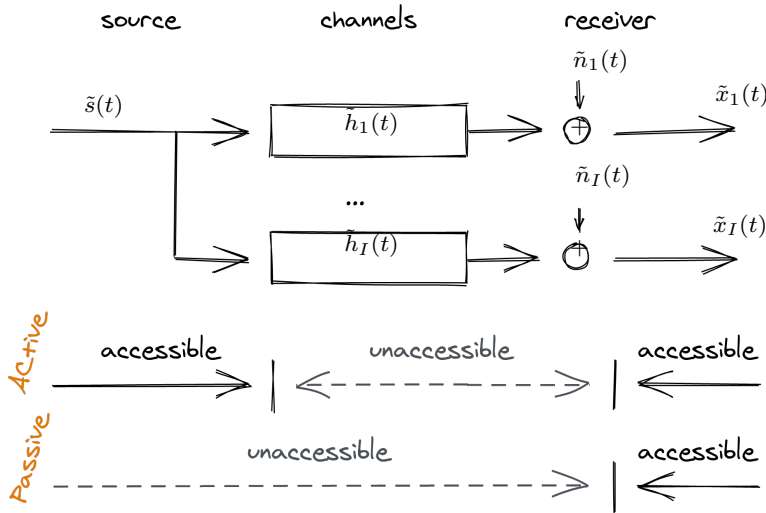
source

channels

receiver

$\tilde{s}(t)$

$\tilde{h}_1(t)$

$\tilde{n}_1(t)$

$\tilde{x}_1(t)$

...

$\tilde{n}_I(t)$

$\tilde{h}_I(t)$

$\tilde{x}_I(t)$

Active

accessible

unaccessible

accessible

Passive

unaccessible

accessible